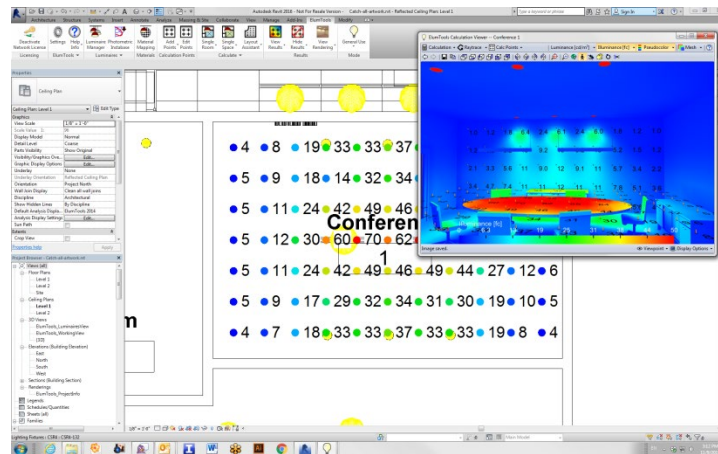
Autodesk Revit 2018 - Not For Resale Version - Catch-all-artwork.rvt - Reflected Ceiling Plan: Level 1

Architecture Structure Systems Insert Annotate Analyze Massing & Site Collaborate View Manage Add-Ins ElumTools Modify

Deactivate Network License Settings Help Info Luminaire Manager Photometric Database Material Mapping Add Points Edit Points Single Room Single Space Layout Assistant View Results Hide Results View Rendering Stereo/Use

Licensing ElumTools Luminaires Materials Calculation Points Calculate Results Mode

Properties

Ceiling Plan

Ceiling Plan: Level 1 Edit Type

Graphics
View Scale 1/8" = 1'-0"
Scale Value 1: 96
Display Model Normal
Detail Level Coarse
Parts Visibility Show Original
Visibility/Graphics Ove... Edit...
Graphic Display Options Edit...
Underlay None
Underlay Orientation Reflected Ceiling Plan
Orientation Project North
Wall Join Display Clean all wall joins
Discipline Architectural
Show Hidden Lines By Discipline
Default Analysis Displa... ElumTools 2014
Analysis Display Settings Edit...
Sun Path
Extents
Crop View

Properties help Apply

Project Browser - Catch-all-artwork.rvt

Views (all)
Floor Plans
Level 1
Level 2
Site
Ceiling Plans
Level 1
Level 2
3D Views
ElumTools_LuminairesView
ElumTools_WorkingView
{3D}
Elevations (Building Elevation)
East
North
South
West
Sections (Building Section)
Renderings
ElumTools_ProjectInfo
Legends
Schedules/Quantities
Sheets (all)
Families

4 8 19 33 33 37
5 9 18 14 32 34
5 11 24 42 49 46
5 12 30 60 70 62
5 12 24 42 49 46 49 44 27 12 6
5 9 17 29 32 34 31 30 19 10 5
4 7 18 33 33 37 33 33 19 8 4

Conferen
1

m

ElumTools Calculation Viewer — Conference 1

Calculation Raytrace Grid Points Luminance [cd/m²] Illuminance [fc] Pseudocolor Mesh

Image saved.

Viewpoint Display Options

1/8" = 1'-0"

Lighting Fixtures : CSW : CSW-132

Main Model